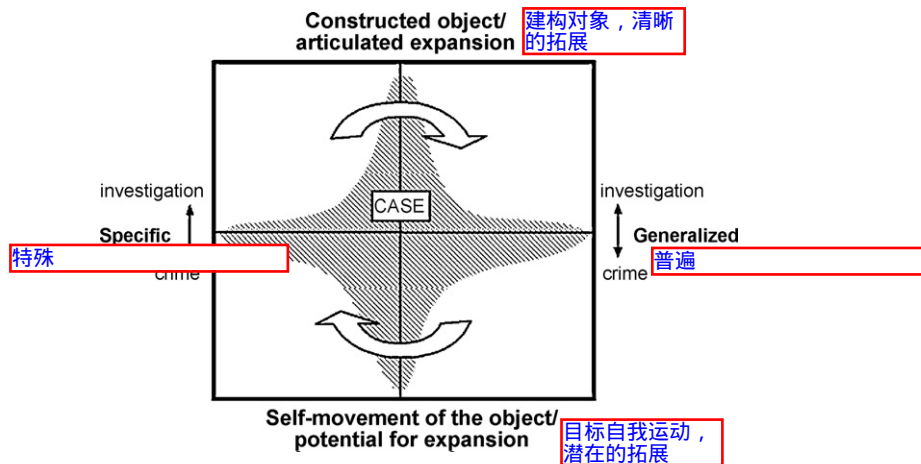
Constructed object/
articulated expansion

建构对象，清晰的拓展

investigation

Specific

特殊

crime

CASE

investigation

Generalized

crime

普遍

Self-movement of the object/
potential for expansion

目标自我运动，潜在的拓展